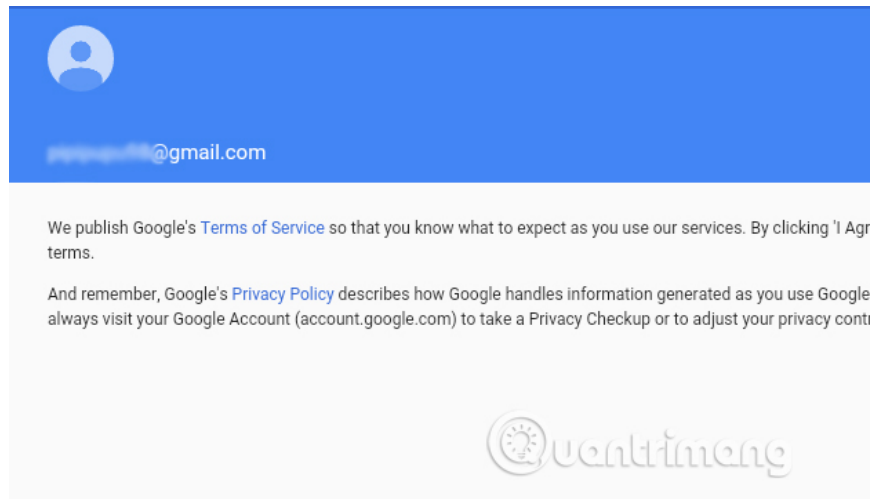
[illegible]@gmail.com

We publish Google's Terms of Service so that you know what to expect as you use our services. By clicking 'I Agr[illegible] terms.

And remember, Google's Privacy Policy describes how Google handles information generated as you use Google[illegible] always visit your Google Account (account.google.com) to take a Privacy Checkup or to adjust your privacy contr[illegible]

Quantrimang